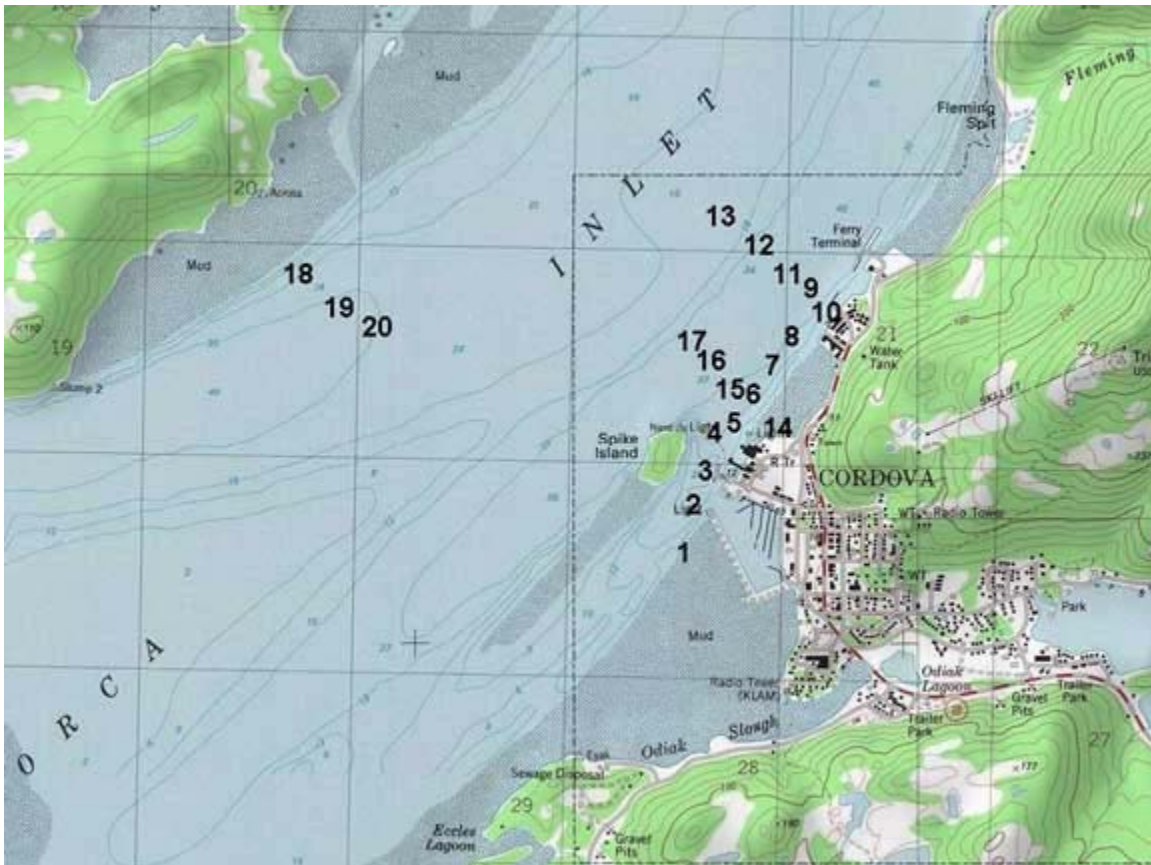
Mud

INLET

Fleming

Fleming Spit

20

13

12

Ferry Terminal

Mud

18

11

9

19

20

10

21

17

8

16

Water Tank

7

19

15

6

SKI LIFT

Slump 2

5

4

14

Spike Island

3

CORDOVA

2

Light

1

Park

Mud

ORCA

Radio Tower (KLAM)

Odiak Lagoon

Gravel Pits

Trailer Park

Trailer Park

Odiak Slough

27

Tank

Sewage Disposal

28

29

Eccles Lagoon

Gravel Pits